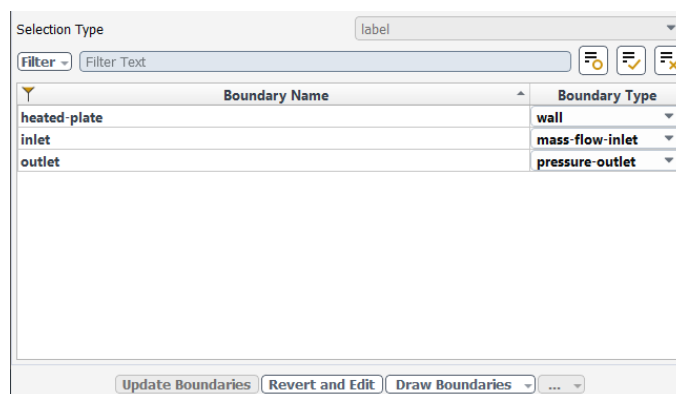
Selection Type label

Filter Filter Text

| Boundary Name | Boundary Type |
|---|---|
| heated-plate | wall |
| inlet | mass-flow-inlet |
| outlet | pressure-outlet |

Update Boundaries Revert and Edit Draw Boundaries ...